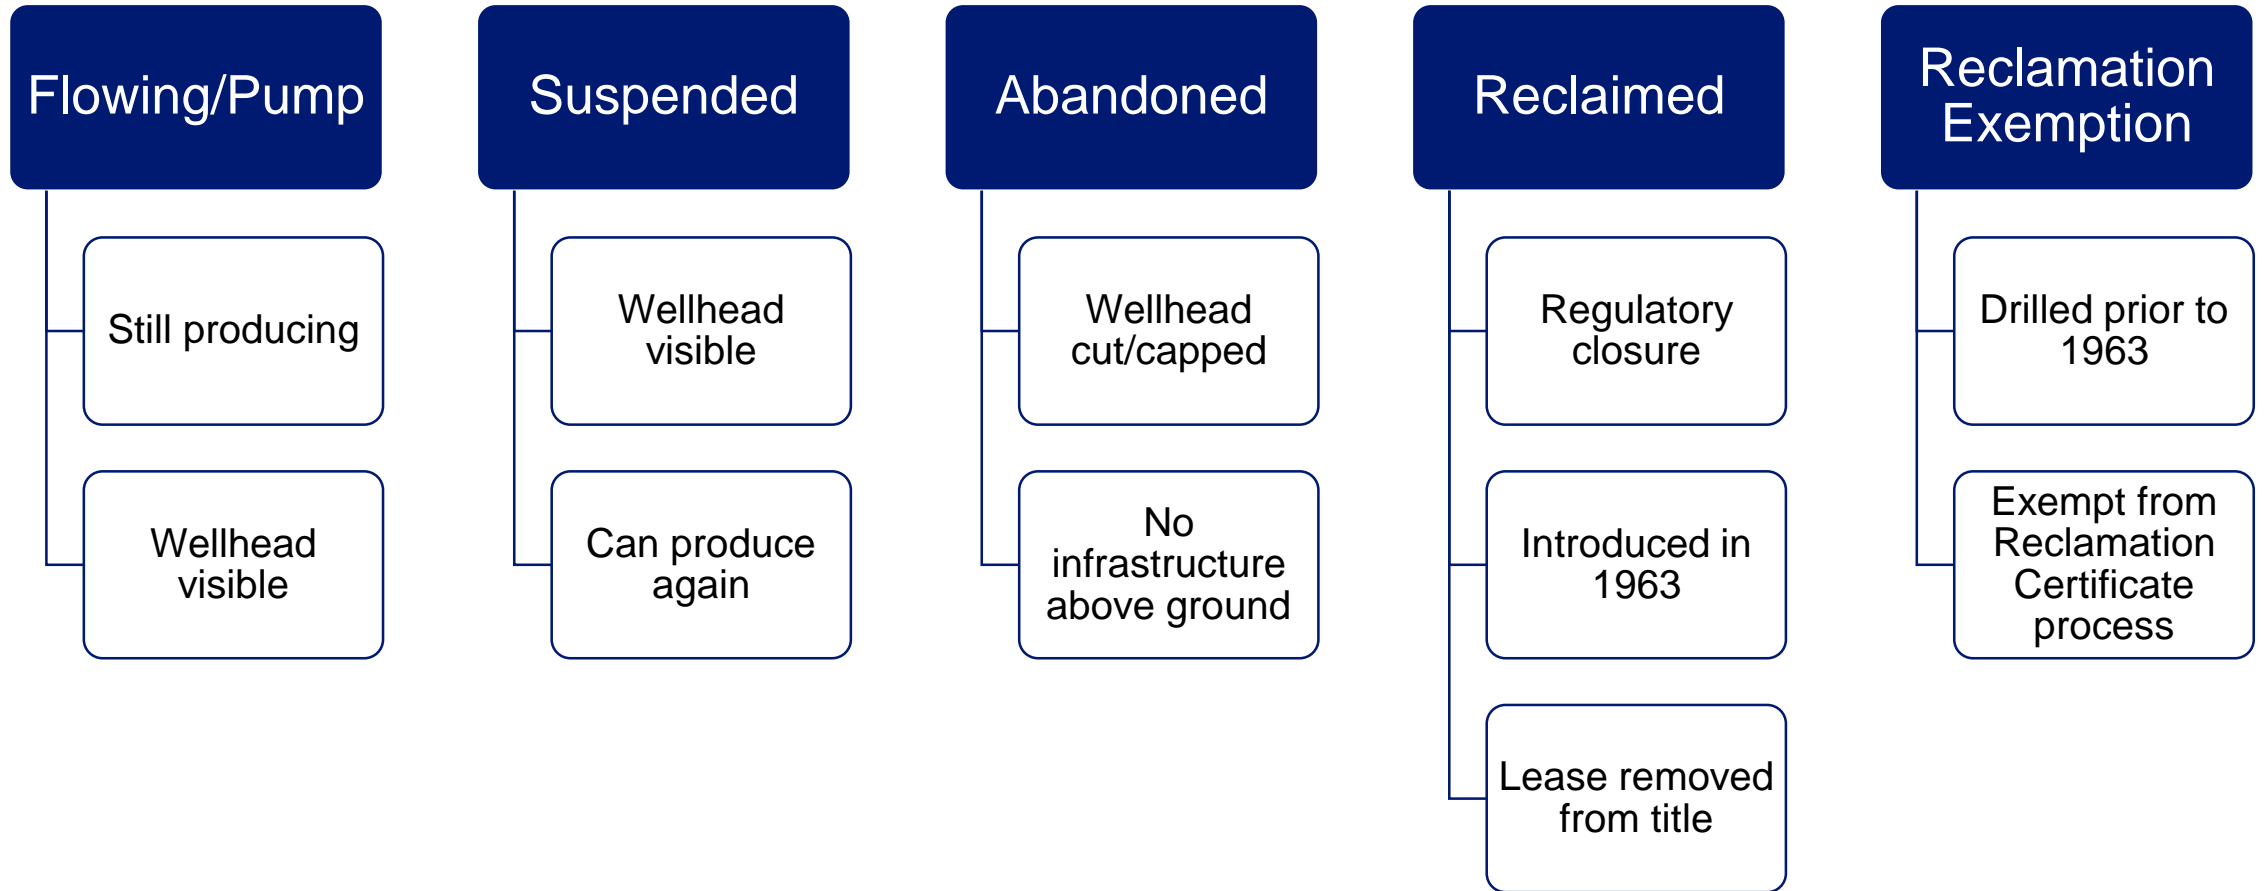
Flowing/Pump

Still producing

Wellhead visible

Suspended

Wellhead visible

Can produce again

Abandoned

Wellhead cut/capped

No infrastructure above ground

Reclaimed

Regulatory closure

Introduced in 1963

Lease removed from title

Reclamation Exemption

Drilled prior to 1963

Exempt from Reclamation Certificate process